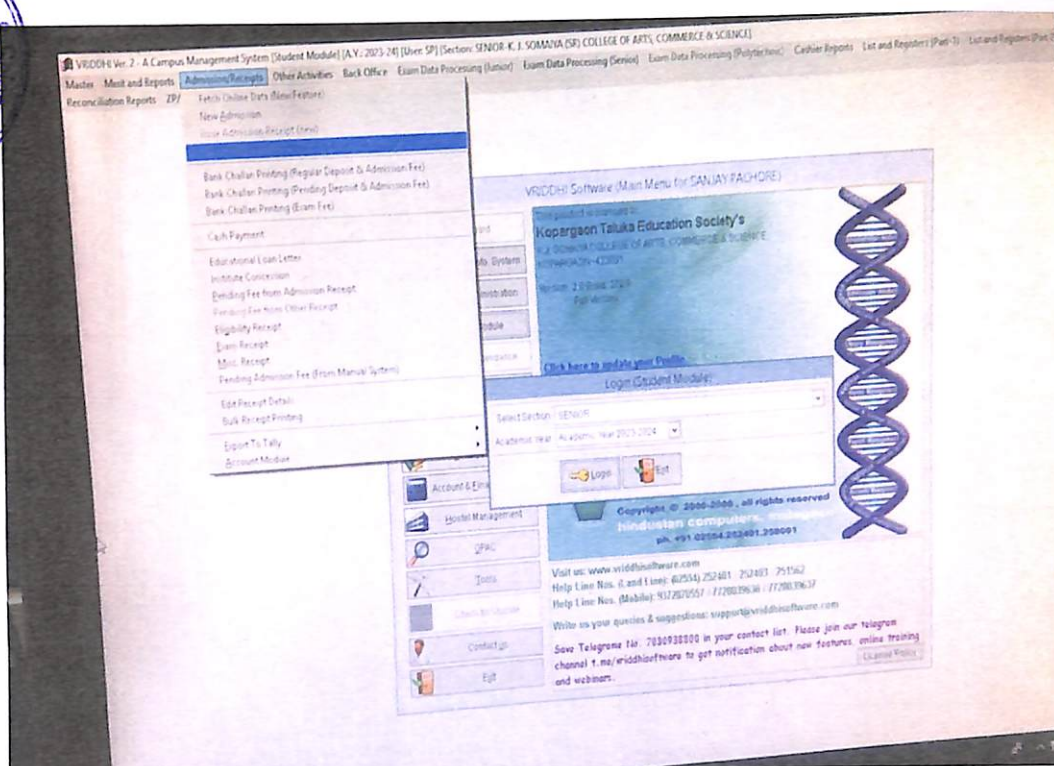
VRIDDHI Ver. 2 - A Campus Management System [Student Module] [A.Y.: 2023-24] [User: SP] [Section: SENIOR-K. J. SOMAIYA (SR) COLLEGE OF ARTS, COMMERCE & SCIENCE]

Master Merit and Reports Admission/Receipts Other Activities Back Office Exam Data Processing (Junior) Exam Data Processing (Senior) Exam Data Processing (Polytechnic) Cashier Reports List and Registers (Part-1) List and Registers (Part-2)

Reconciliation Reports ZP/

Fetch Online Data (New Feature)
New Admission
Issue Admission Receipt (new)

Bank Challan Printing (Regular Deposit & Admission Fee)
Bank Challan Printing (Pending Deposit & Admission Fee)
Bank Challan Printing (Exam Fee)

Cash Payment

Educational Loan Letter
Institute Concession
Pending Fee from Admission Receipt
Pending Fee from Other Receipt
Eligibility Receipt
Exam Receipt
Misc. Receipt
Pending Admission Fee (From Manual System)

Edit Receipt Details
Bulk Receipt Printing

Export To Tally
Account Module

VRIDDHI Software (Main Menu for SANJAY PACHORE)

This product is licensed to
Kopargaon Taluka Education Society's
K.J. SOMAIYA COLLEGE OF ARTS, COMMERCE & SCIENCE
KOPARGAON-423601

Version: 2.0 Build: 2023
Full Version

Click here to update your Profile

Login (Student Module)

Select Section SENIOR
Academic Year Academic Year 2023-2024

Login
Exit

Copyright © 2000-2000, all rights reserved
hindustan computers, kopargaon
ph. +91 02504-252481, 258001

Account & Elms
Hostel Management
OPAC
Tools
Check for Update
Contact us
Exit

Visit us: www.vriddhisoftware.com
Help Line Nos. (Land Lines): (02554) 252481 / 252483 / 251562
Help Line Nos. (Mobile): 9372870557 / 7720039636 / 7720039637
Write us your queries & suggestions: support@vriddhisoftware.com
Save Telegram No. 7030938800 in your contact list. Please join our telegram channel t.me/vriddhisoftware to get notification about new features, online training and webinars.

License Policy